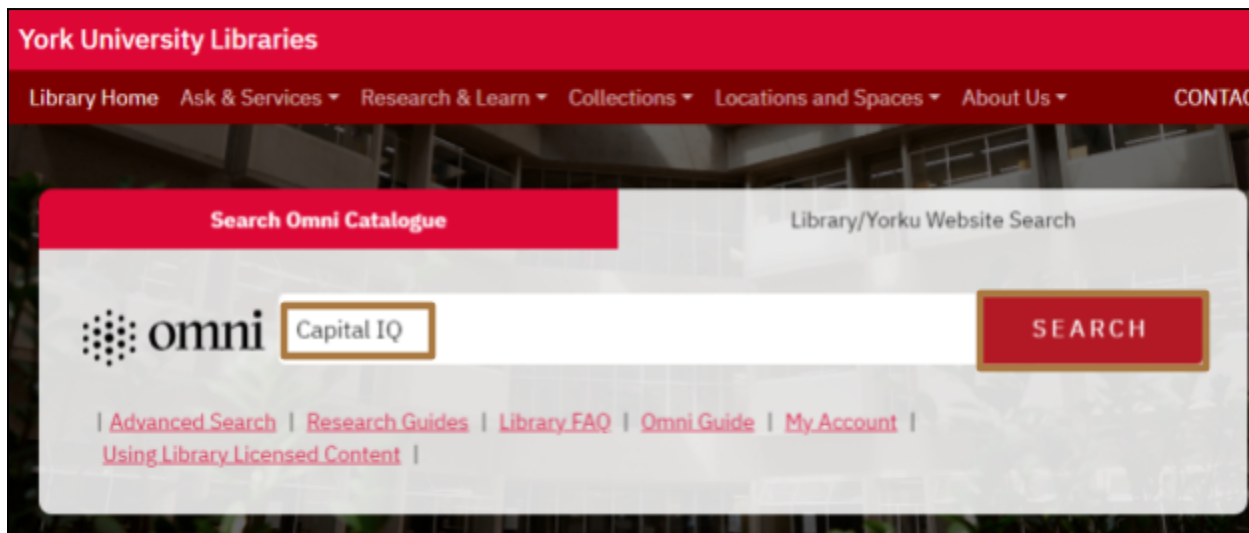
York University Libraries

Library Home Ask & Services ▾ Research & Learn ▾ Collections ▾ Locations and Spaces ▾ About Us ▾ CONTAC

Search Omni Catalogue

Library/Yorku Website Search

omni

Capital IQ

SEARCH

| Advanced Search | Research Guides | Library FAQ | Omni Guide | My Account | Using Library Licensed Content |